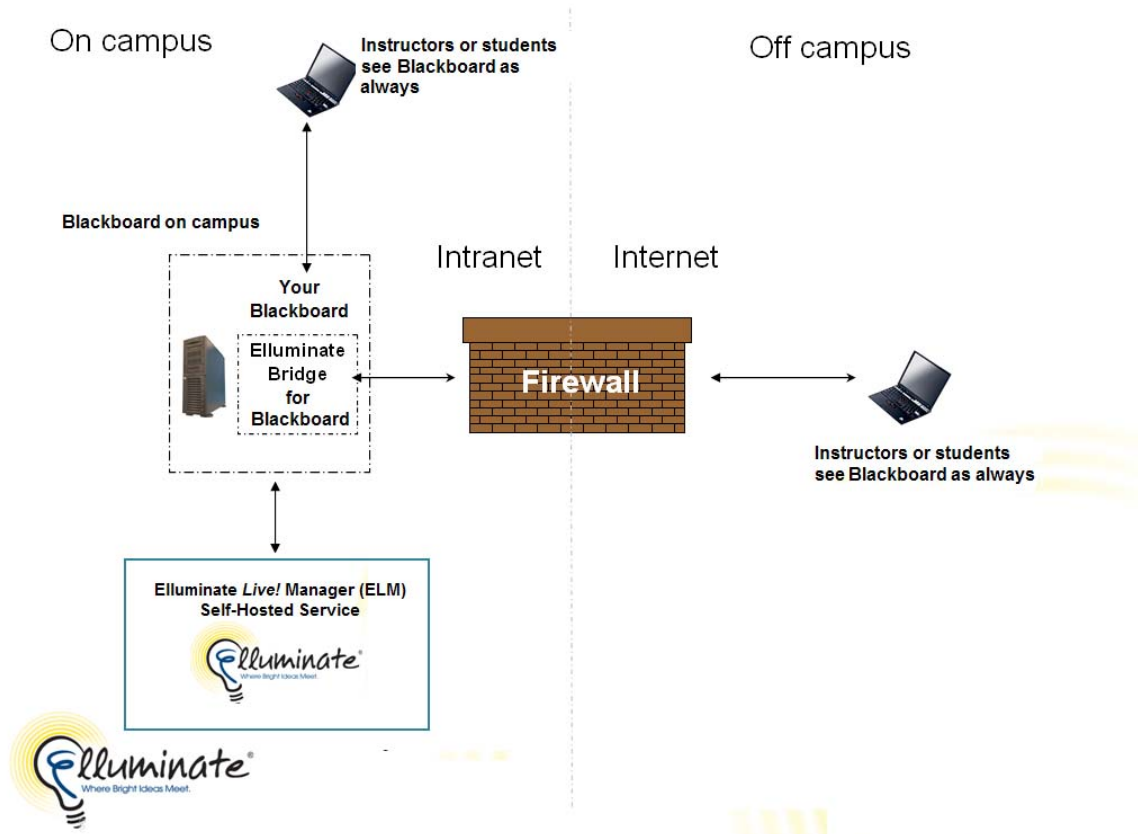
On campus

Instructors or students see Blackboard as always

Off campus

Blackboard on campus

Intranet

Internet

Your Blackboard

Elluminate Bridge for Blackboard

Firewall

Instructors or students see Blackboard as always

Elluminate *Live!* Manager (ELM) Self-Hosted Service

Elluminate®
Where Bright Ideas Meet.

Elluminate®
Where Bright Ideas Meet.